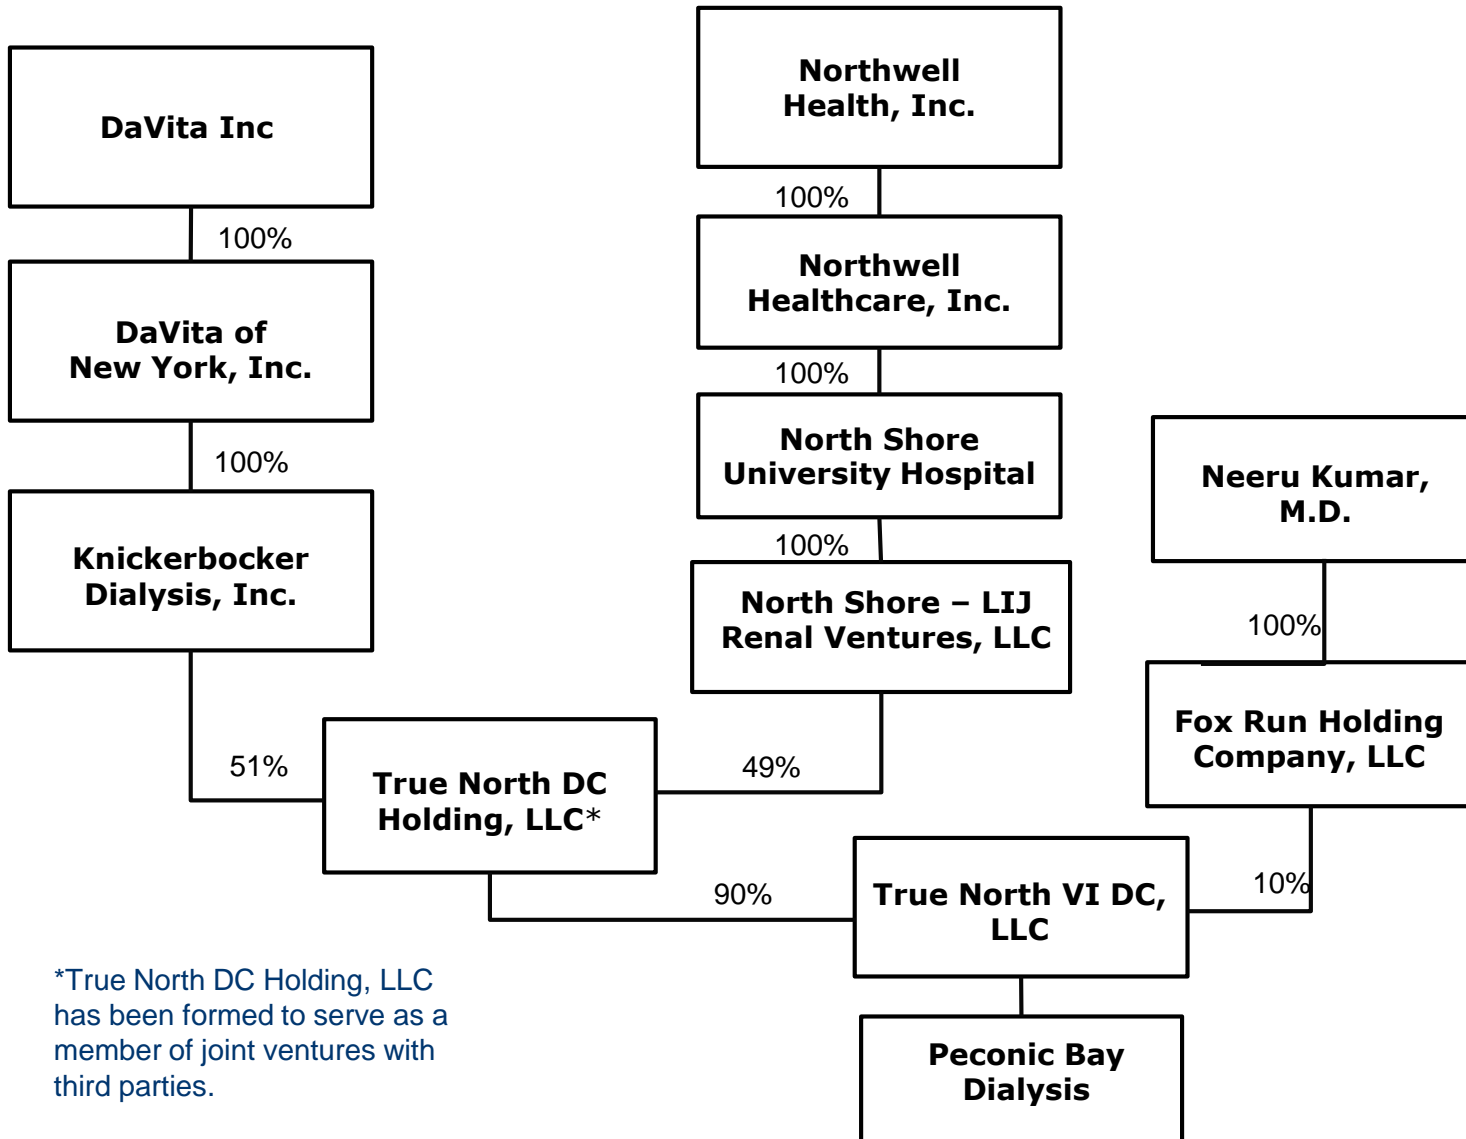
DaVita Inc

100%

DaVita of New York, Inc.

100%

Knickerbocker Dialysis, Inc.

Northwell Health, Inc.

100%

Northwell Healthcare, Inc.

100%

North Shore University Hospital

100%

North Shore – LIJ Renal Ventures, LLC

Neeru Kumar, M.D.

100%

Fox Run Holding Company, LLC

51%

True North DC Holding, LLC*

49%

90%

True North VI DC, LLC

10%

Peconic Bay Dialysis

*True North DC Holding, LLC has been formed to serve as a member of joint ventures with third parties.